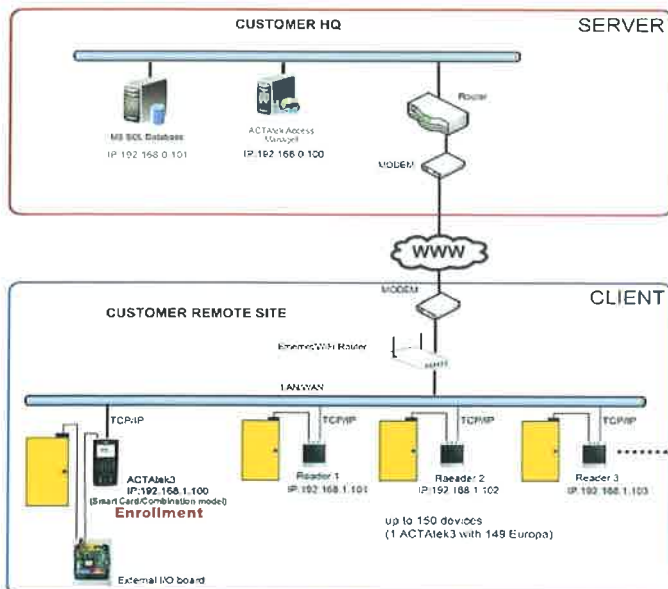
CUSTOMER HQ

SERVER

MS SQL Database
IP 192 168 0 101

ACTAtek Access Manager
IP 192 168 0 100

Router

MODEM

WWW

MODEM

CUSTOMER REMOTE SITE

CLIENT

Ethernet/WiFi Router

LAN/WAN

TCP/IP

ACTAtek3
IP:192.168.1.100
(Smart Card/Combination model)
Enrollment

External I/O board

TCP/IP

Reader 1
IP 192 168 1 101

TCP/IP

Raeader 2
IP 192 168 1 102

TCP/IP

Reader 3
IP 192 168 1 103

up to 150 devices
(1 ACTAtek3 with 149 Europa)